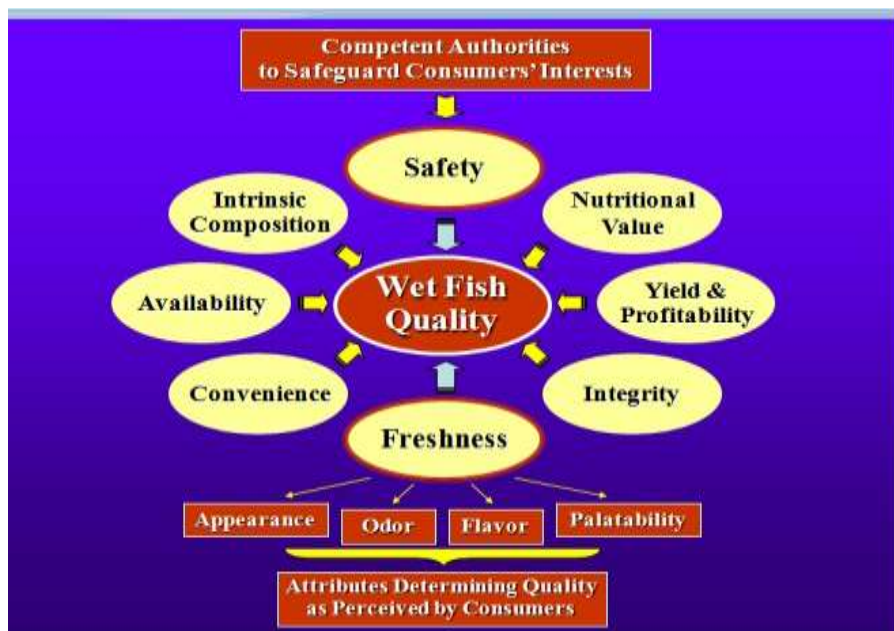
Competent Authorities to Safeguard Consumers' Interests

Safety

Intrinsic Composition

Nutritional Value

Availability

Wet Fish Quality

Yield & Profitability

Convenience

Integrity

Freshness

Appearance

Odor

Flavor

Palatability

Attributes Determining Quality as Perceived by Consumers